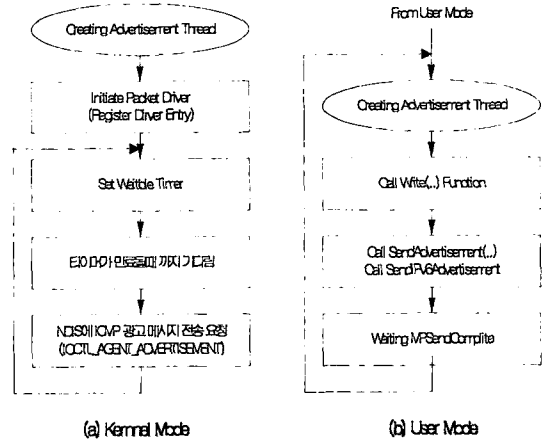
Creating Advertisement Thread

Initiate Packet Driver
(Register Driver Entry)

Set Waitble Timer

타이머 만료될 때 까지 기다림

NDIS에 ICMP 광고 메시지 전송 요청
(IOCTL_AGENT_ADVERTISEMENT)

(a) Kernal Mode

From User Mode

Creating Advertisement Thread

Call Write(...) Function

Call SendAdvertisement(...)
Call SendIPv6Advertisement

Waiting MPSendComplete

(b) User Mode